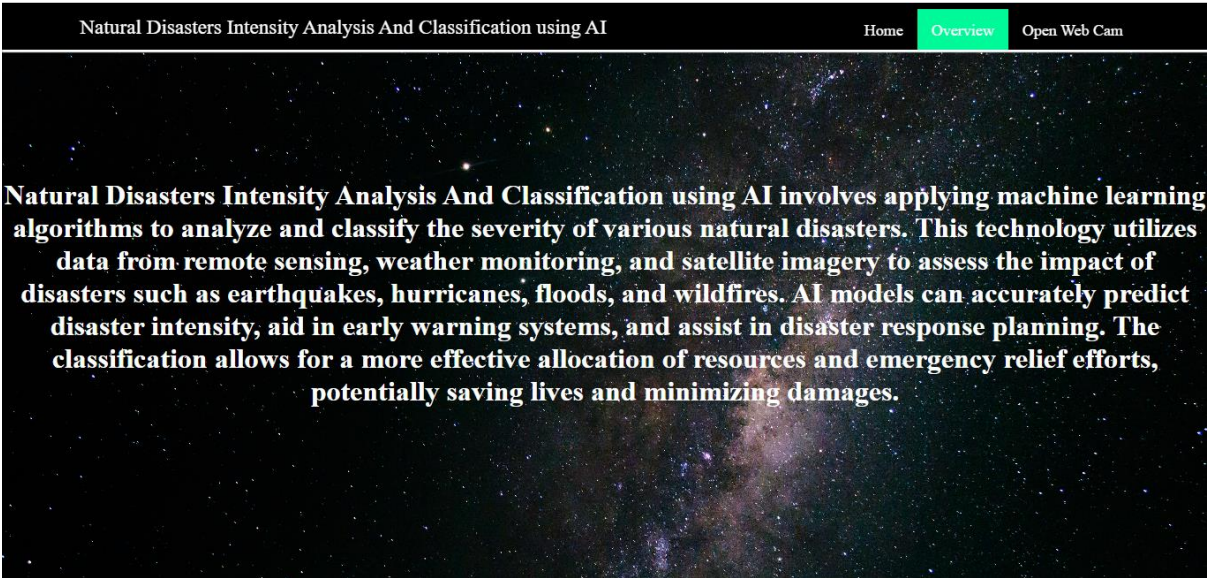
Natural Disasters Intensity Analysis And Classification using AI

Home

Overview

Open Web Cam

Natural Disasters Intensity Analysis And Classification using AI involves applying machine learning algorithms to analyze and classify the severity of various natural disasters. This technology utilizes data from remote sensing, weather monitoring, and satellite imagery to assess the impact of disasters such as earthquakes, hurricanes, floods, and wildfires. AI models can accurately predict disaster intensity, aid in early warning systems, and assist in disaster response planning. The classification allows for a more effective allocation of resources and emergency relief efforts, potentially saving lives and minimizing damages.